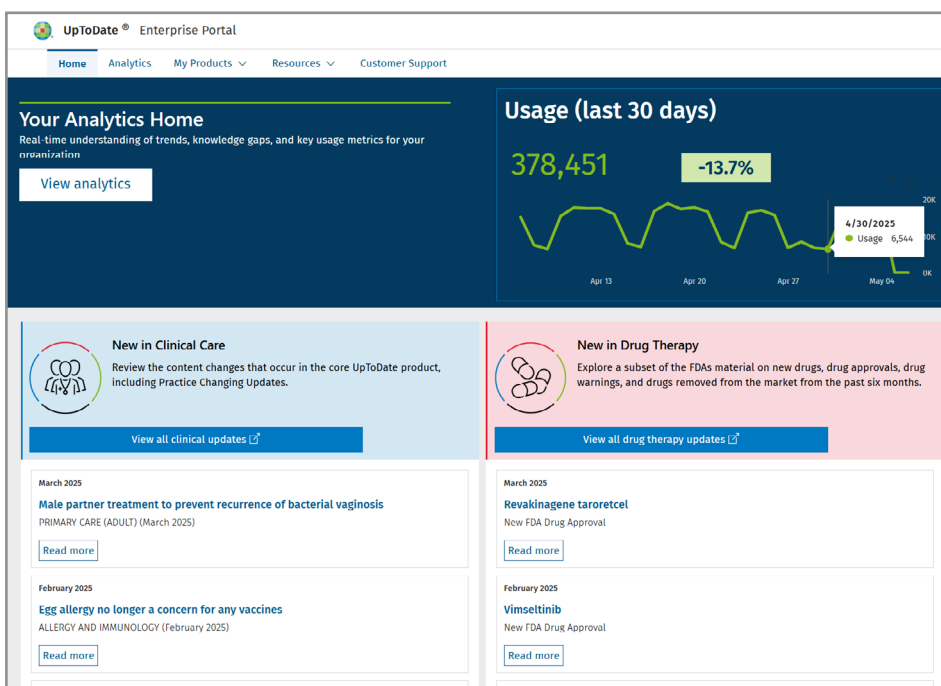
UpToDate® Enterprise Portal

Home Analytics My Products Resources Customer Support

Your Analytics Home

Real-time understanding of trends, knowledge gaps, and key usage metrics for your organization

View analytics

Usage (last 30 days)

378,451

-13.7%

4/30/2025
Usage 6,544

20K
10K
0K

Apr 13 Apr 20 Apr 27 May 04

New in Clinical Care

Review the content changes that occur in the core UpToDate product, including Practice Changing Updates.

View all clinical updates

New in Drug Therapy

Explore a subset of the FDAs material on new drugs, drug approvals, drug warnings, and drugs removed from the market from the past six months.

View all drug therapy updates

March 2025

Male partner treatment to prevent recurrence of bacterial vaginosis

PRIMARY CARE (ADULT) (March 2025)

Read more

February 2025

Egg allergy no longer a concern for any vaccines

ALLERGY AND IMMUNOLOGY (February 2025)

Read more

March 2025

Revakinagene taroretcel

New FDA Drug Approval

Read more

February 2025

Vimseltinib

New FDA Drug Approval

Read more